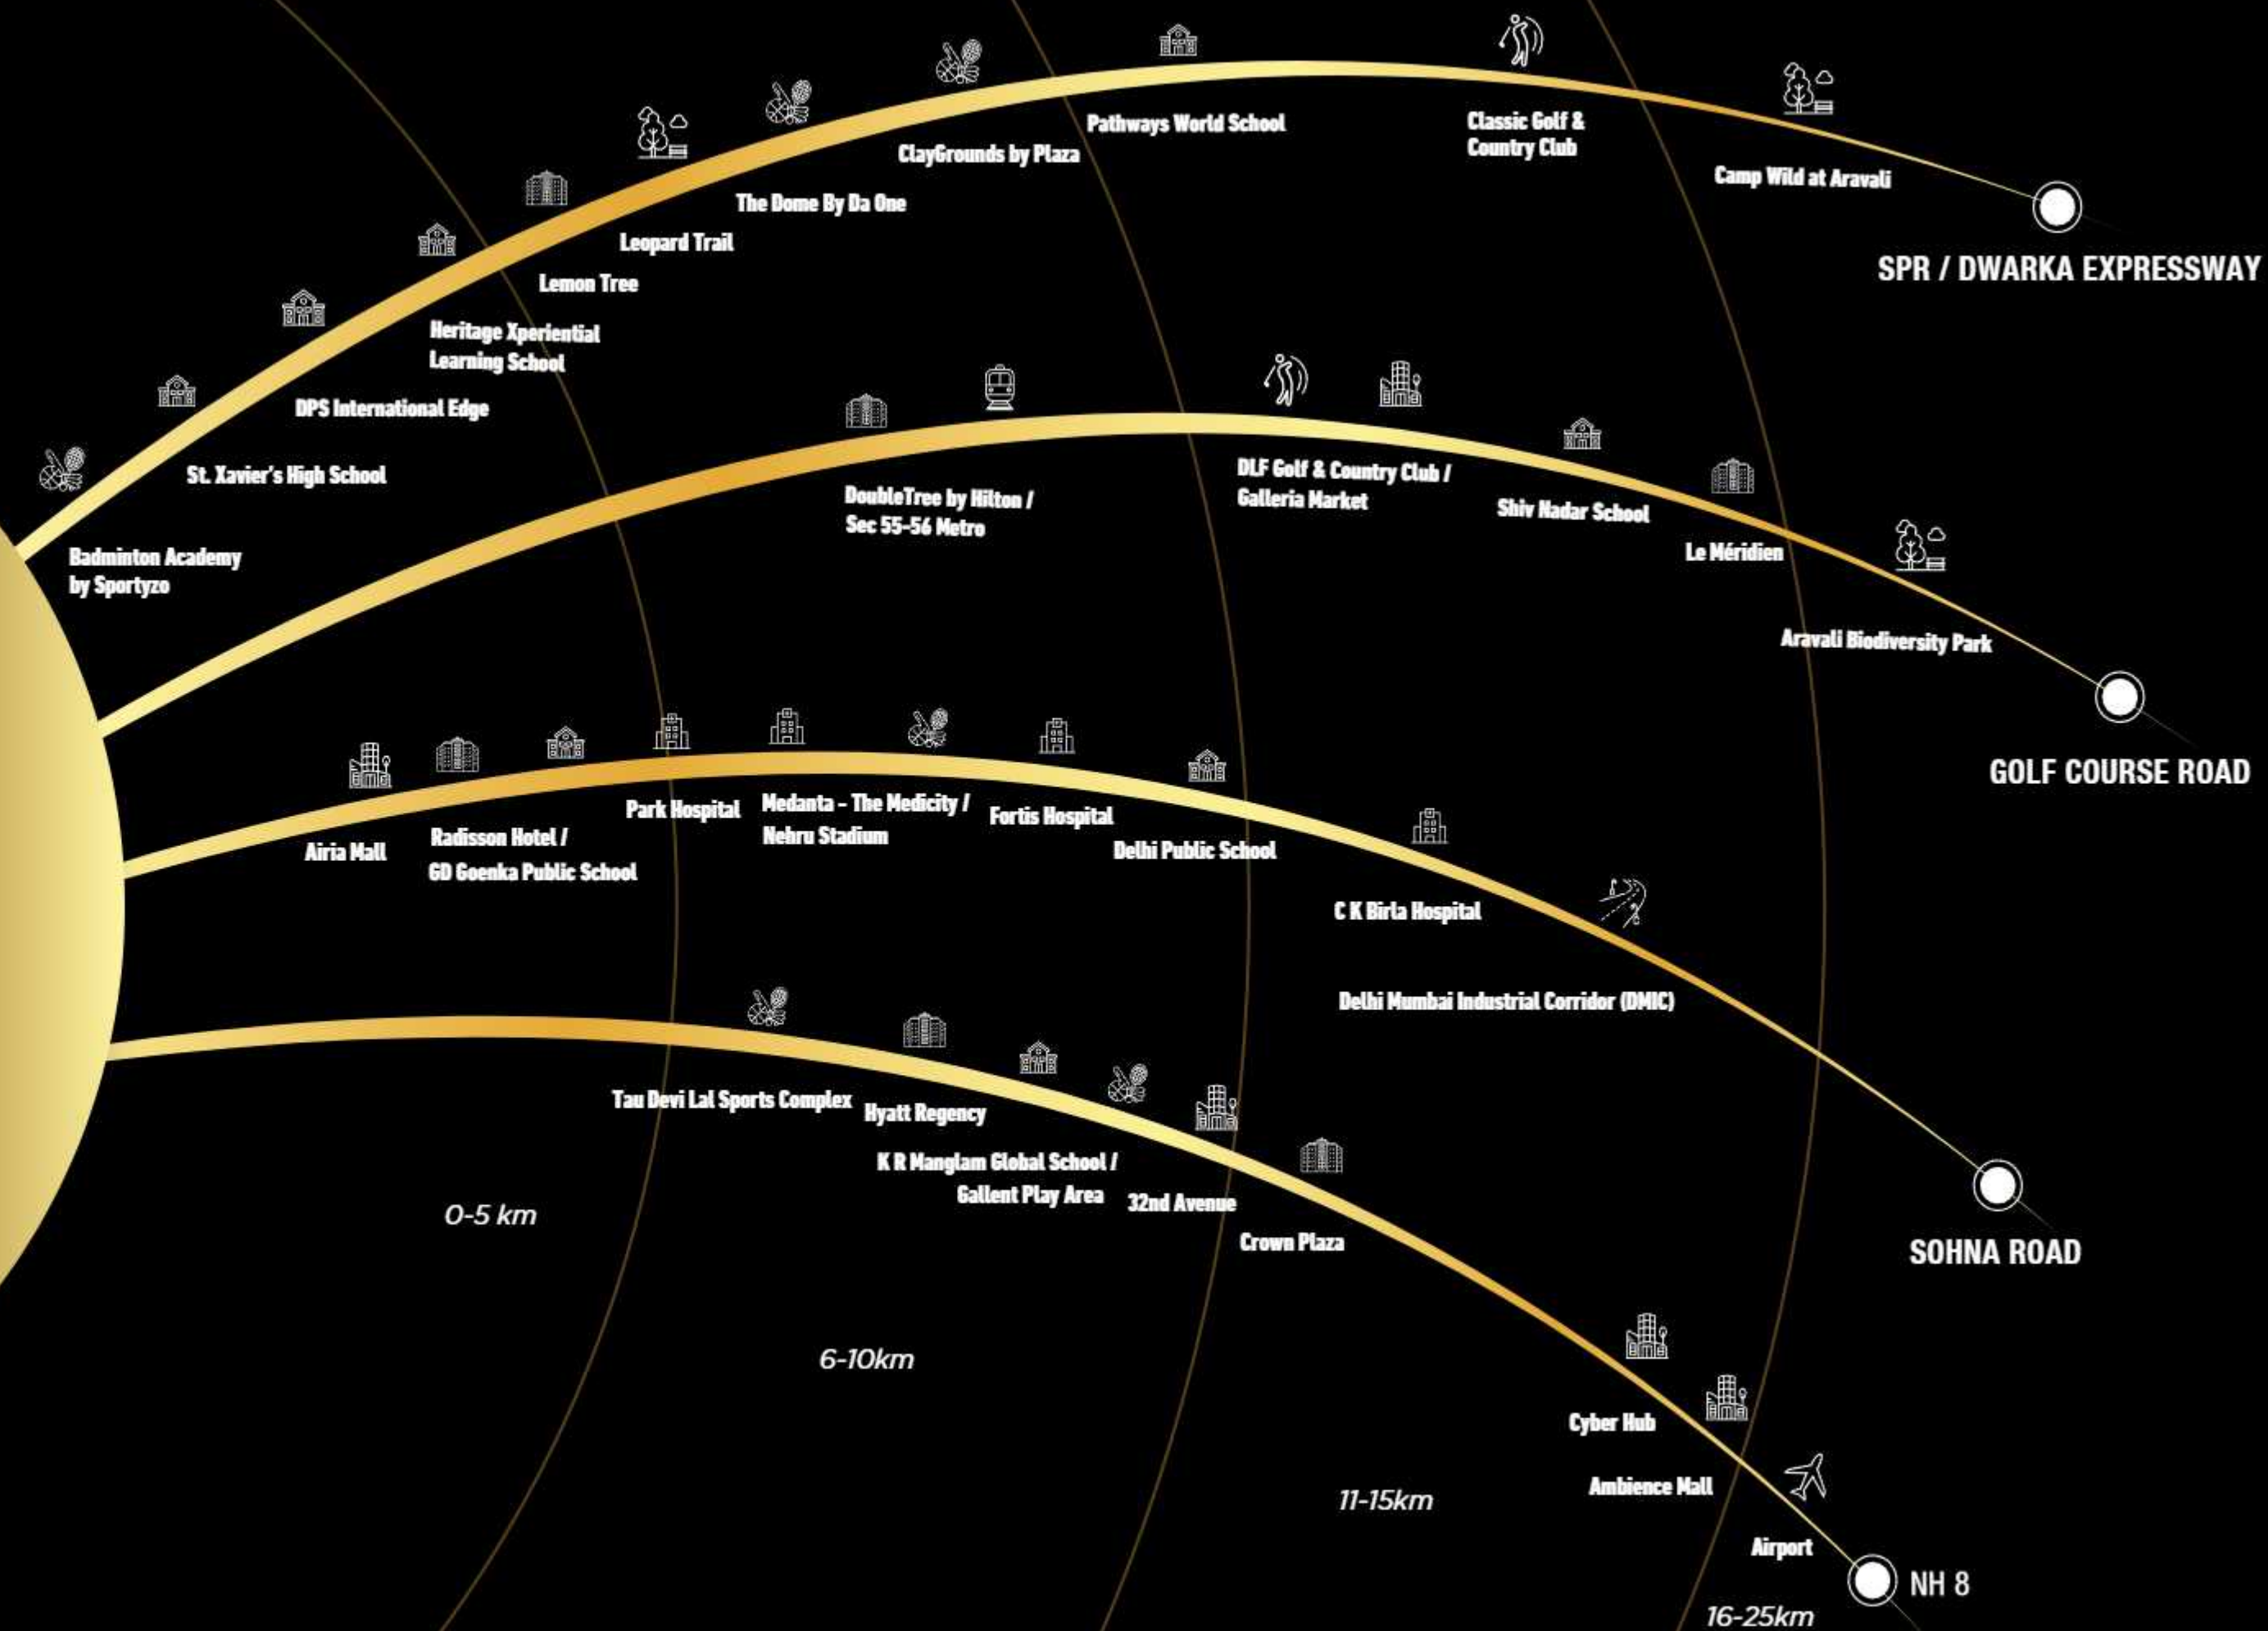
Badminton Academy by Sportyzo

St. Xavier's High School

DPS International Edge

Heritage Xperiential Learning School

Lemon Tree

Leopard Trail

The Dome By Da One

ClayGrounds by Plaza

Pathways World School

Classic Golf & Country Club

Camp Wild at Aravali

SPR / DWARKA EXPRESSWAY

DoubleTree by Hilton / Sec 55-56 Metro

DLF Golf & Country Club / Galleria Market

Shiv Nadar School

Le Méridien

Aravali Biodiversity Park

GOLF COURSE ROAD

Airia Mall

Radisson Hotel / GD Goenka Public School

Park Hospital

Medanta - The Medicity / Nehru Stadium

Fortis Hospital

Delhi Public School

C K Birla Hospital

Delhi Mumbai Industrial Corridor (DMIC)

SOHNA ROAD

Tau Devi Lal Sports Complex

Hyatt Regency

K R Manglam Global School / Gallent Play Area

32nd Avenue

Crown Plaza

Cyber Hub

Ambience Mall

Airport

NH 8

0-5 km

6-10km

11-15km

16-25km